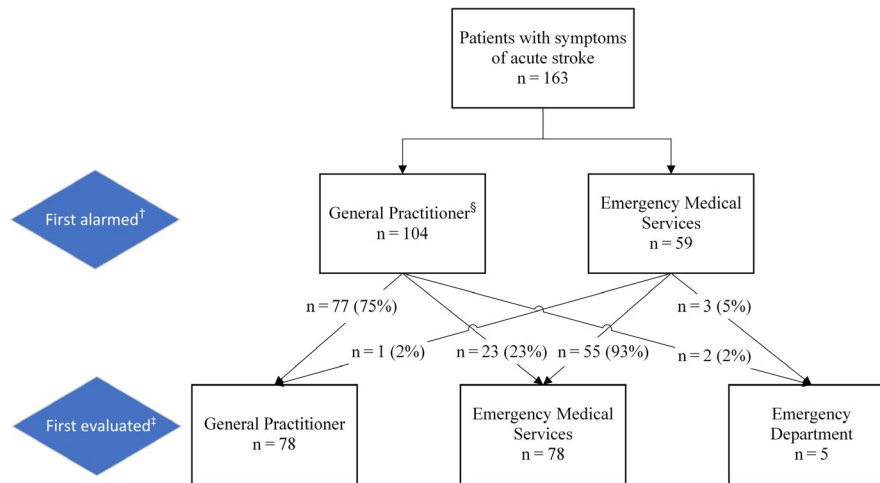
Patients with symptoms of acute stroke
n = 163

First alarmed$^{\dagger}$

General Practitioner$^{\S}$
n = 104

Emergency Medical Services
n = 59

n = 77 (75%)

n = 3 (5%)

n = 1 (2%)

n = 23 (23%)

n = 55 (93%)

n = 2 (2%)

First evaluated$^{\ddagger}$

General Practitioner
n = 78

Emergency Medical Services
n = 78

Emergency Department
n = 5